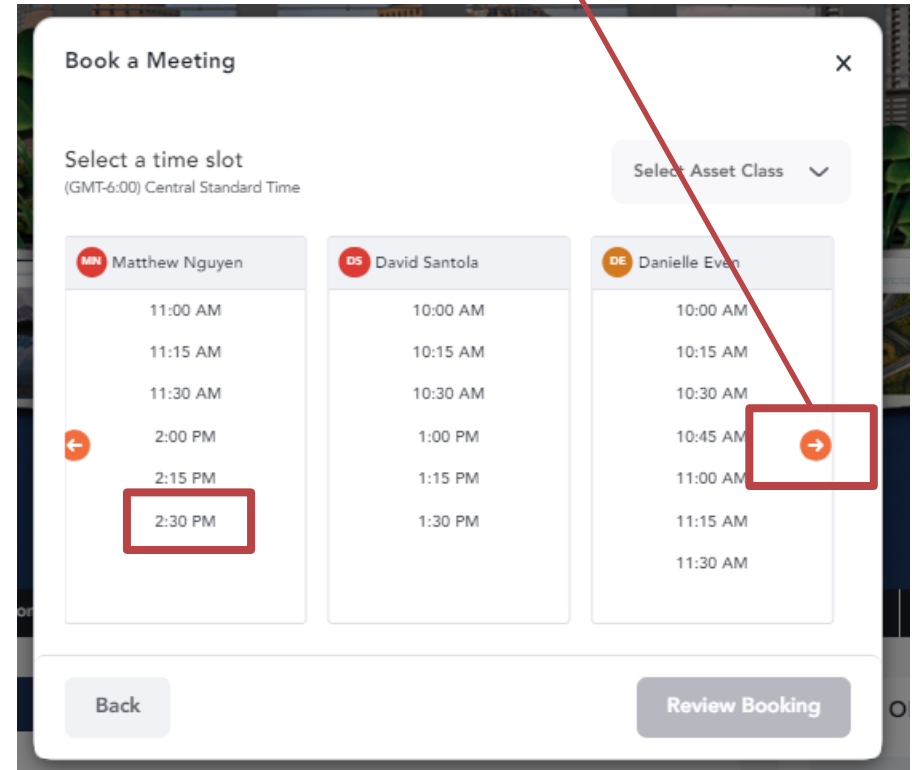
Book a Meeting

×

Select a time slot
(GMT-6:00) Central Standard Time

Select Asset Class

MN Matthew Nguyen
11:00 AM
11:15 AM
11:30 AM
2:00 PM
2:15 PM
2:30 PM

DS David Santola
10:00 AM
10:15 AM
10:30 AM
1:00 PM
1:15 PM
1:30 PM

DE Danielle Even
10:00 AM
10:15 AM
10:30 AM
10:45 AM
11:00 AM
11:15 AM
11:30 AM

Back

Review Booking